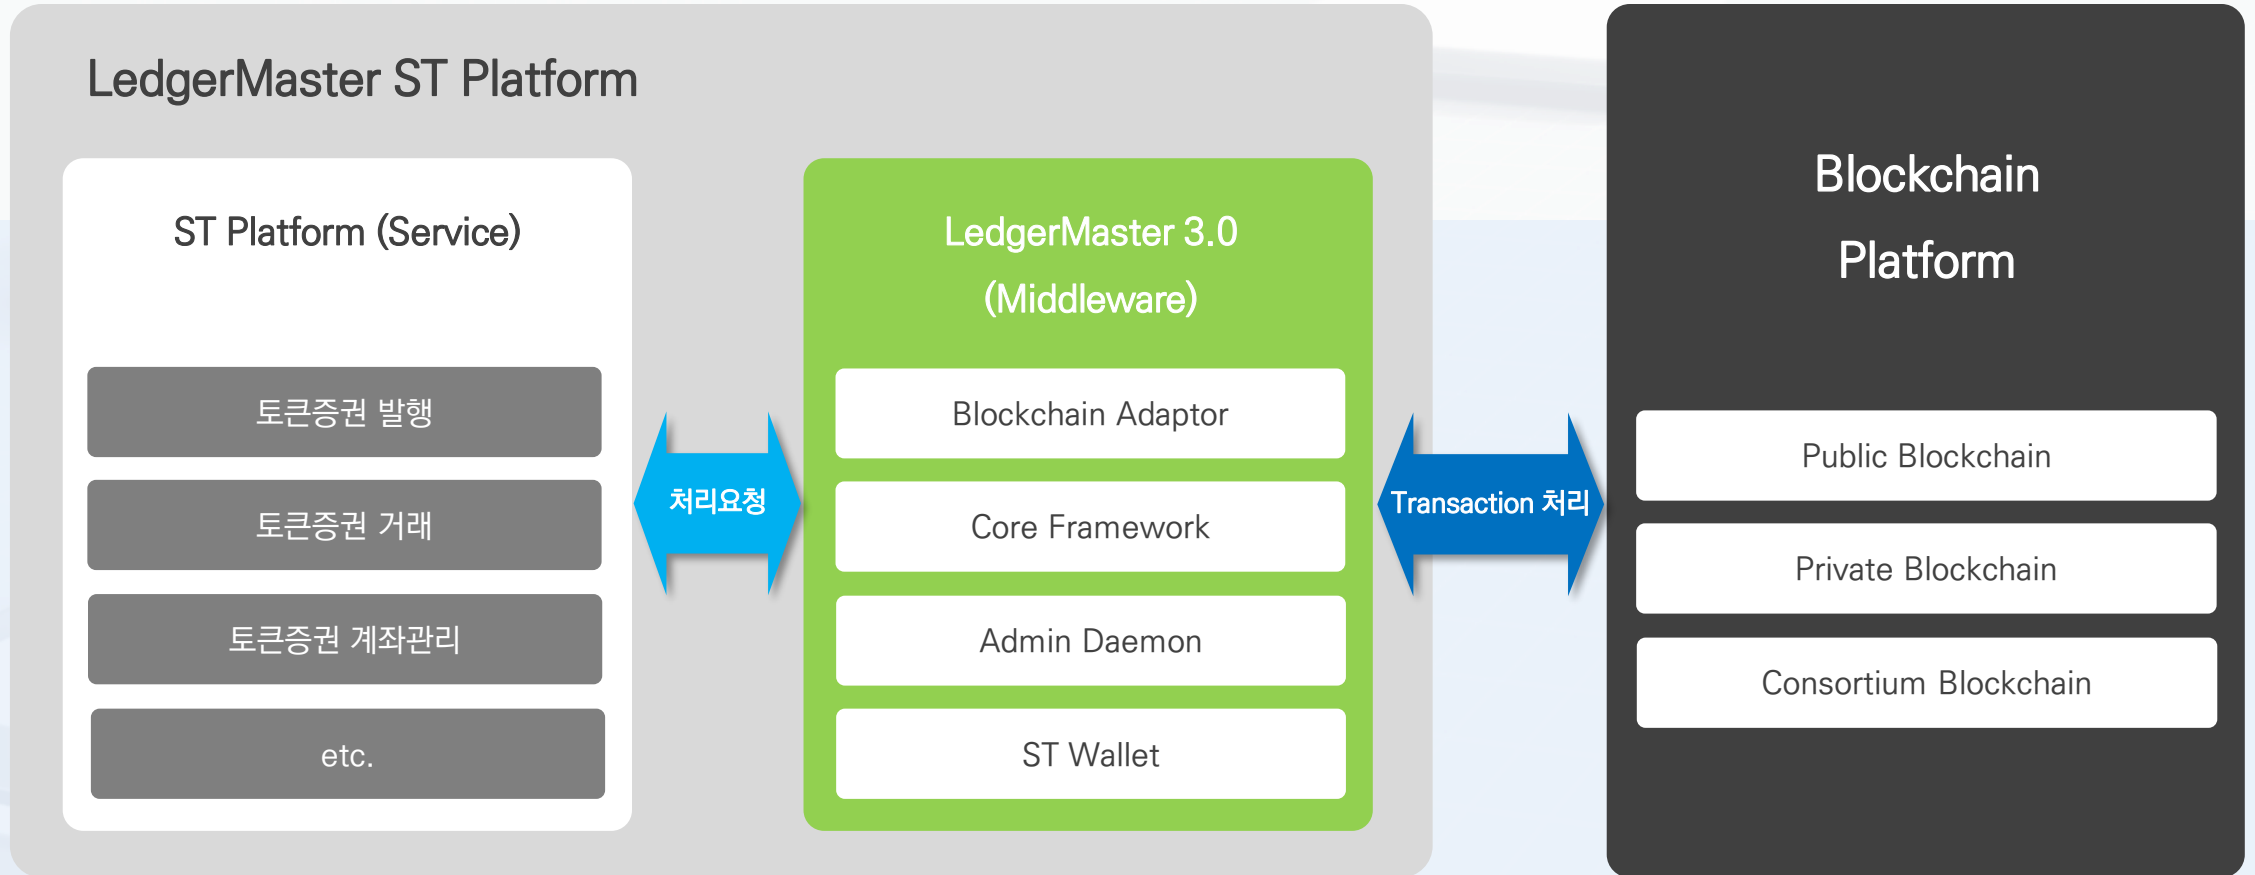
LedgerMaster ST Platform

ST Platform (Service)

토큰증권 발행

토큰증권 거래

토큰증권 계좌관리

etc.

처리요청

LedgerMaster 3.0
(Middleware)

Blockchain Adaptor

Core Framework

Admin Daemon

ST Wallet

Transaction 처리

Blockchain
Platform

Public Blockchain

Private Blockchain

Consortium Blockchain